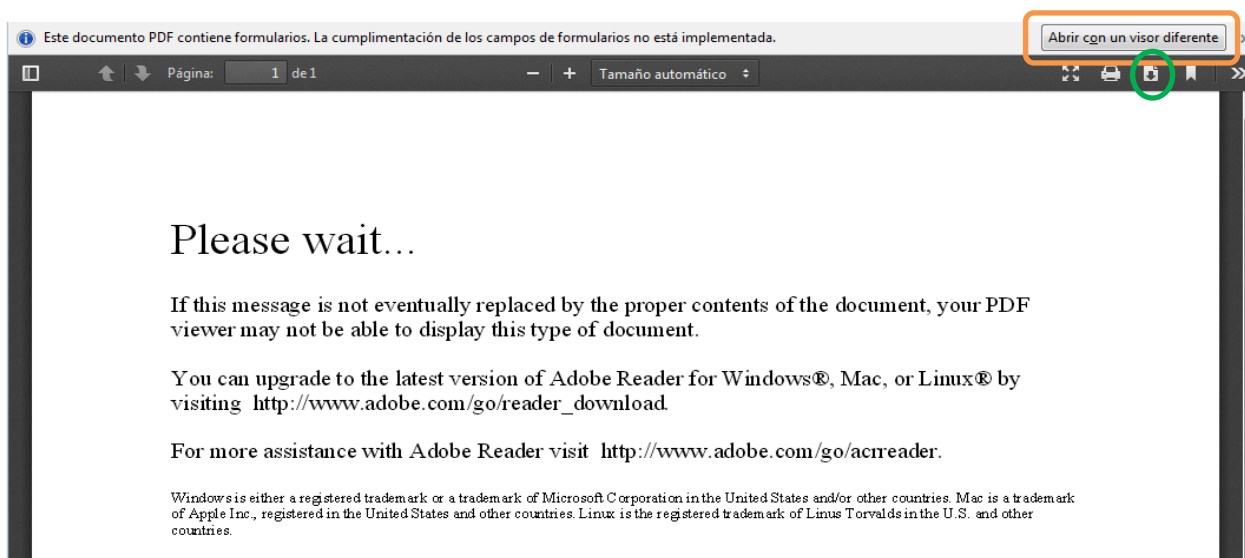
Este documento PDF contiene formularios. La cumplimentación de los campos de formularios no está implementada.

Abrir con un visor diferente

Página: 1 de 1

Tamaño automático

Please wait...

If this message is not eventually replaced by the proper contents of the document, your PDF viewer may not be able to display this type of document.

You can upgrade to the latest version of Adobe Reader for Windows®, Mac, or Linux® by visiting http://www.adobe.com/go/reader_download.

For more assistance with Adobe Reader visit http://www.adobe.com/go/acrreader.

Windows is either a registered trademark or a trademark of Microsoft Corporation in the United States and/or other countries. Mac is a trademark of Apple Inc., registered in the United States and other countries. Linux is the registered trademark of Linus Torvalds in the U.S. and other countries.